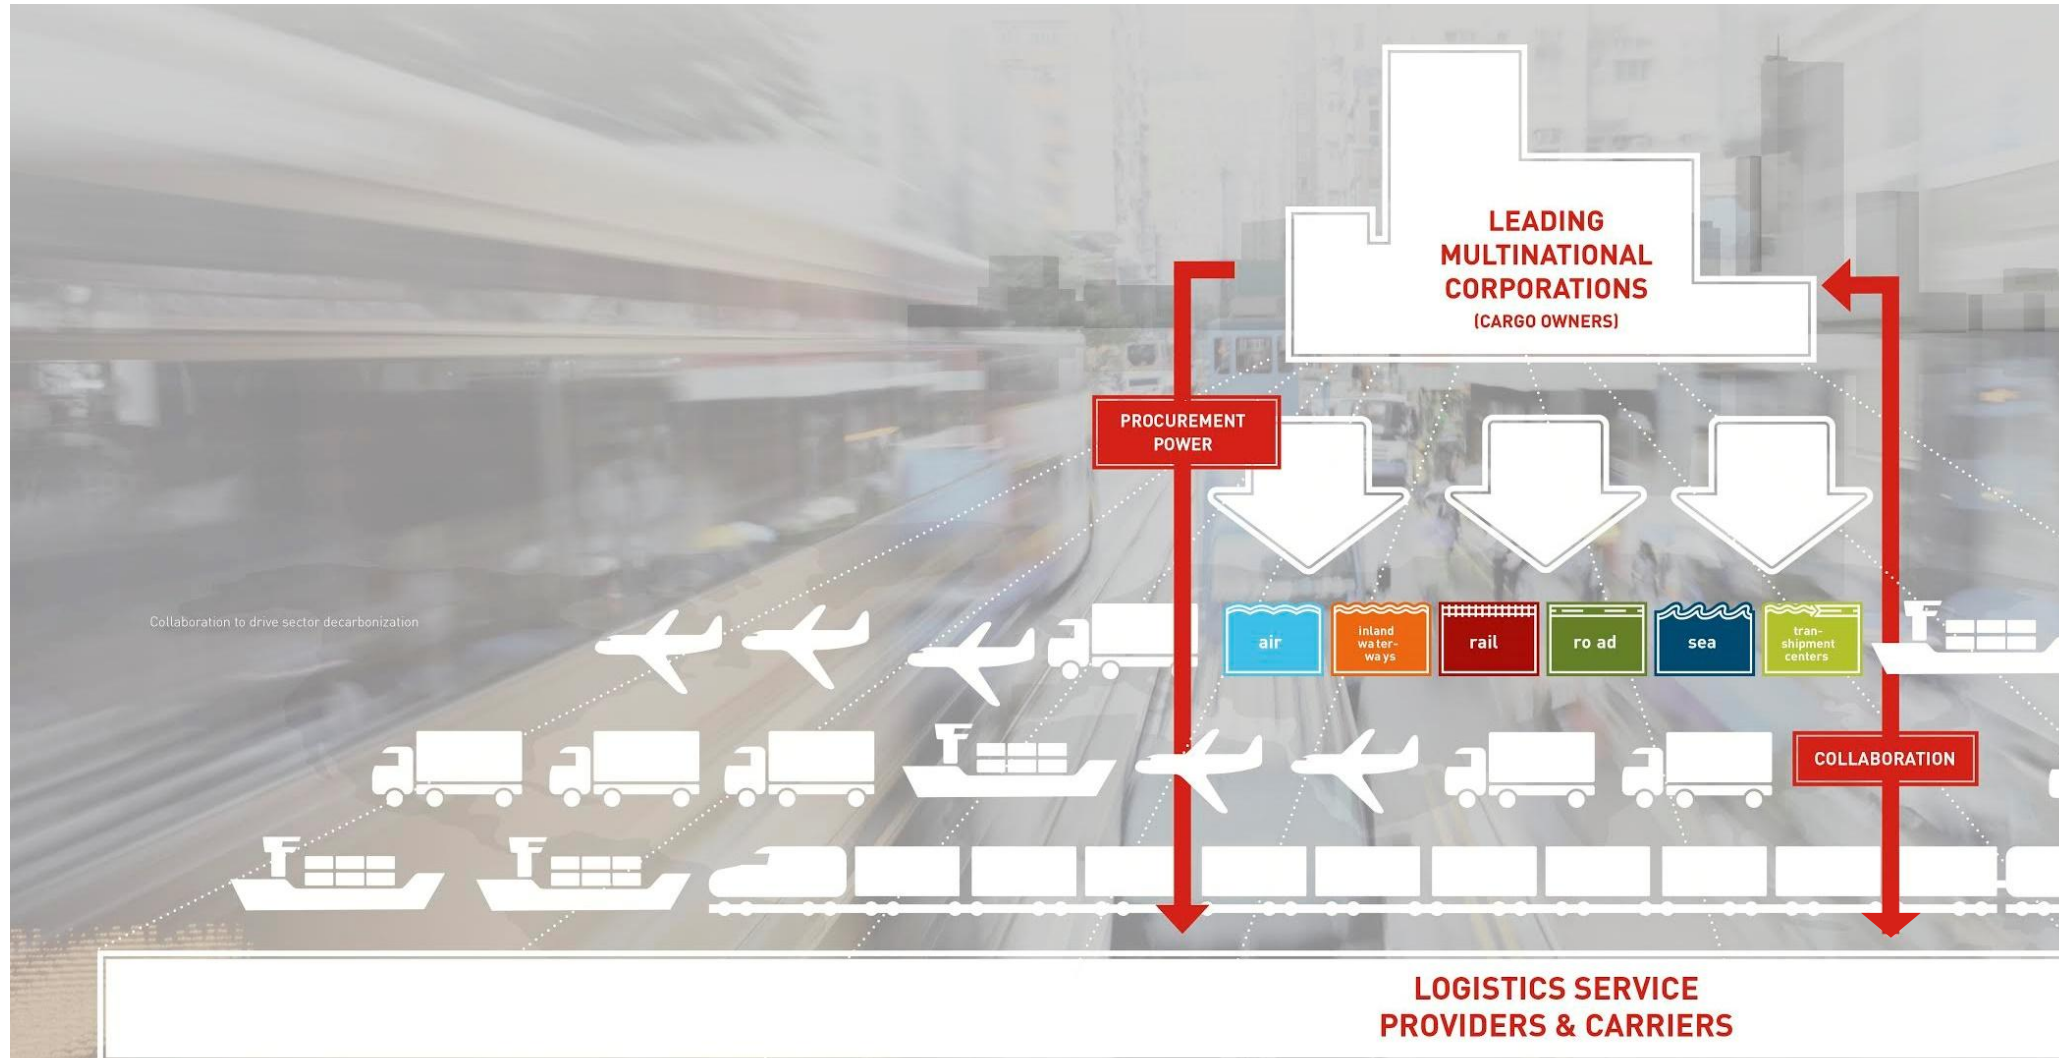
LEADING MULTINATIONAL CORPORATIONS
(CARGO OWNERS)

PROCUREMENT POWER

Collaboration to drive sector decarbonization

air

inland waterways

rail

ro ad

sea

transhipment centers

COLLABORATION

LOGISTICS SERVICE PROVIDERS & CARRIERS